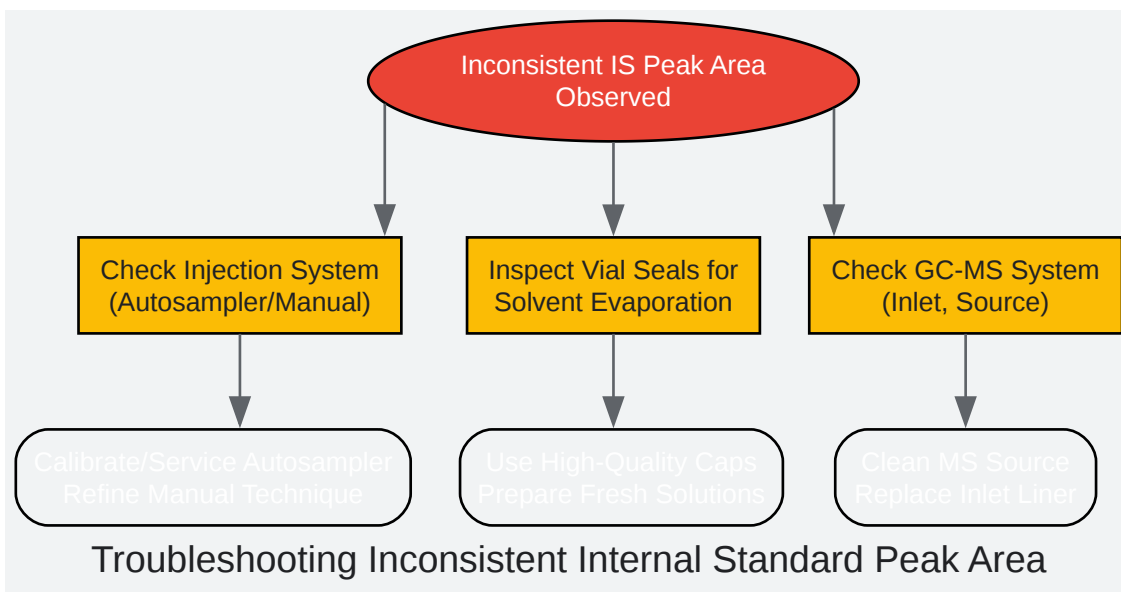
Inconsistent IS Peak Area Observed

Check Injection System (Autosampler/Manual)

Inspect Vial Seals for Solvent Evaporation

Check GC-MS System (Inlet, Source)

Calibrate/Service Autosampler Refine Manual Technique

Use High-Quality Caps Prepare Fresh Solutions

Clean MS Source Replace Inlet Liner

Troubleshooting Inconsistent Internal Standard Peak Area